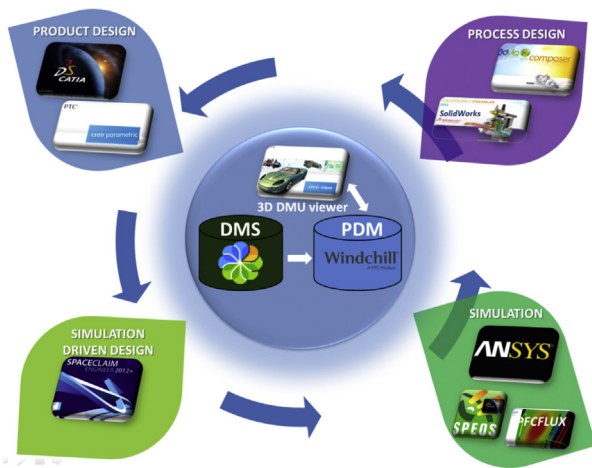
PRODUCT DESIGN

CATIA

PTC

creo parametric

PROCESS DESIGN

3DVIA composer

SolidWorks

3D DMU viewer

DMS

PDM

Windchill

A PTC Product

SIMULATION DRIVEN DESIGN

SPACECLAIM ENGINEER 2012+

SIMULATION

ANSYS

SPEOS

PFCFLUX